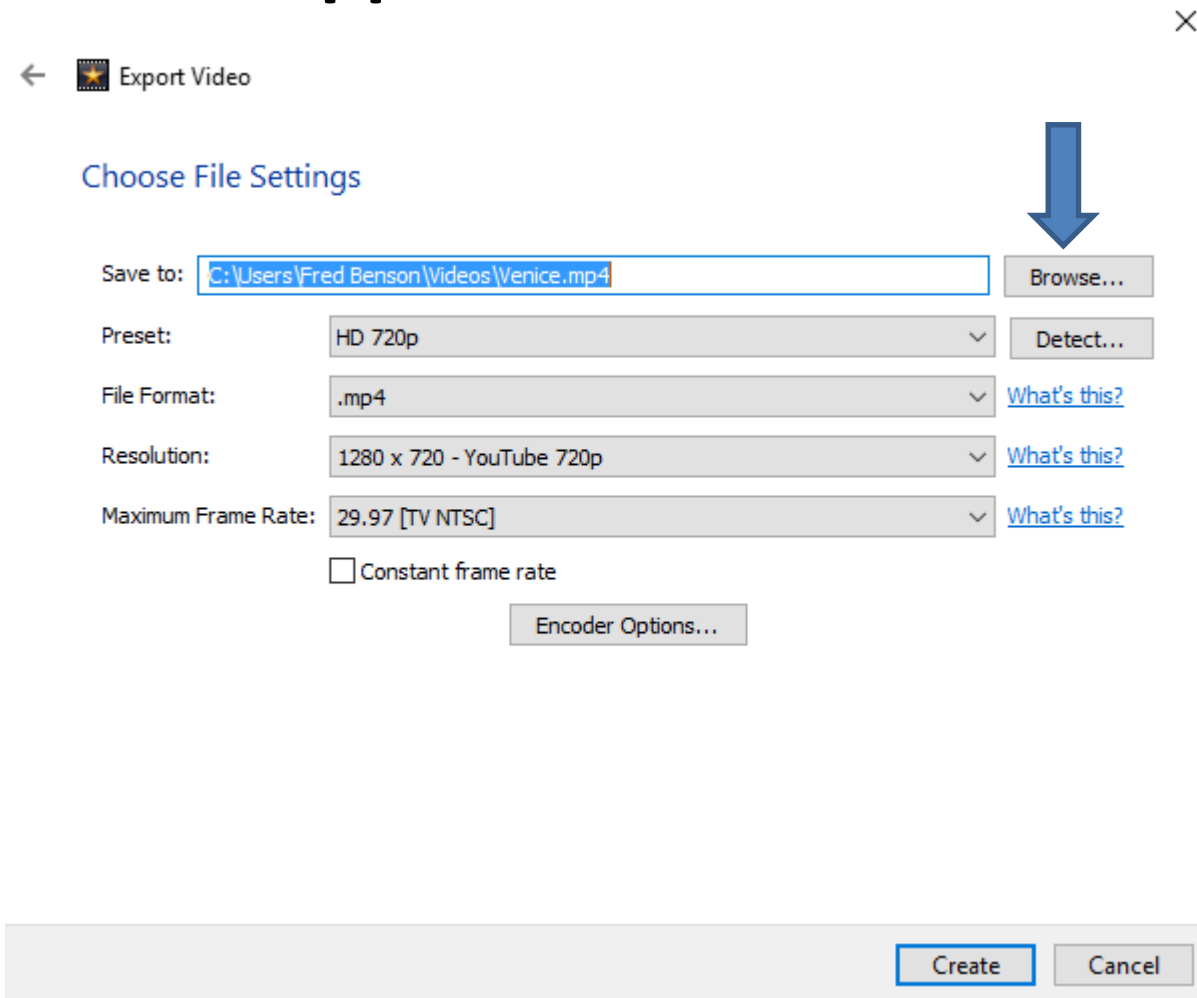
Export Video

Choose File Settings

Save to: C:\Users\Fred Benson\Videos\Venice.mp4 Browse...

Preset: HD 720p Detect...

File Format: .mp4 What's this?

Resolution: 1280 x 720 - YouTube 720p What's this?

Maximum Frame Rate: 29.97 [TV NTSC] What's this?

Constant frame rate

Encoder Options...

Create Cancel